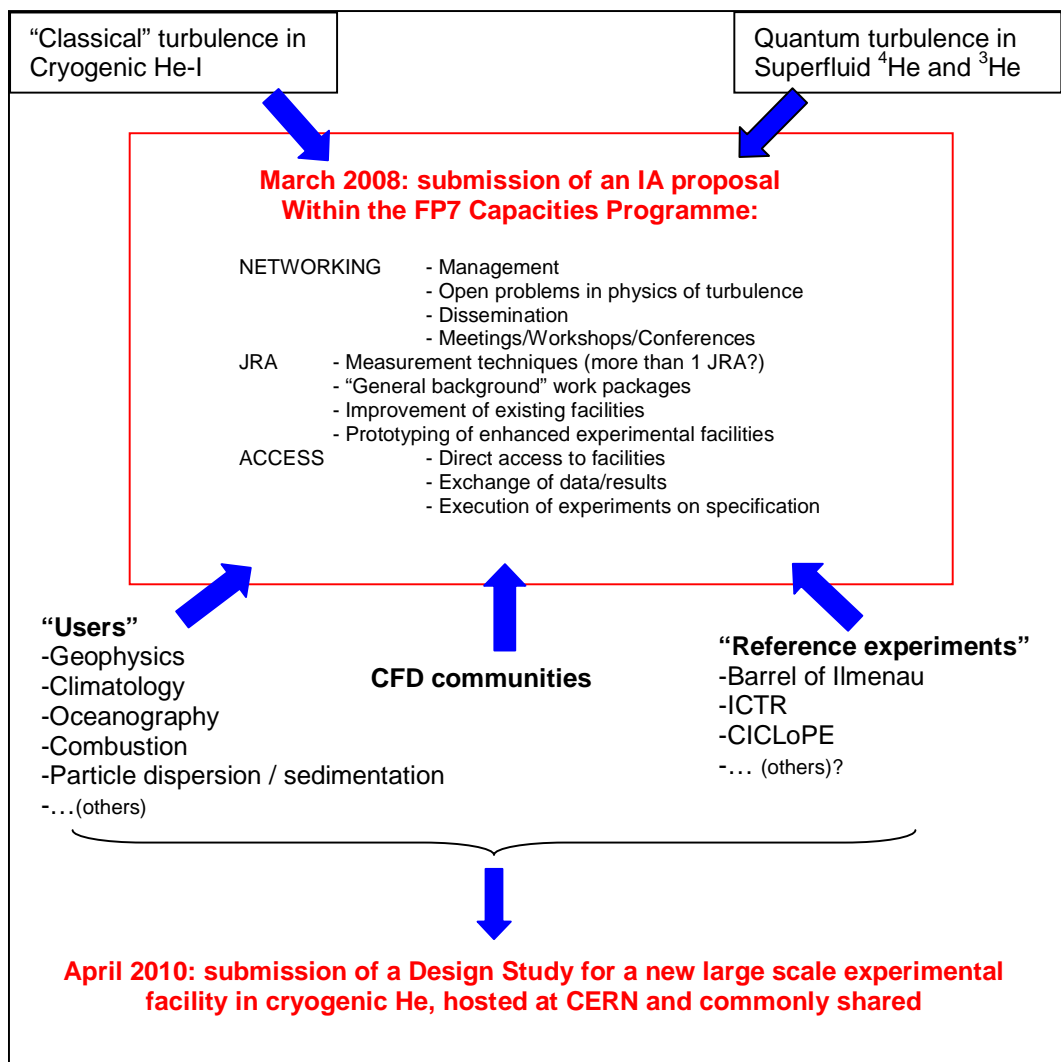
“Classical” turbulence in Cryogenic He-I

Quantum turbulence in Superfluid $^4$He and $^3$He

March 2008: submission of an IA proposal
Within the FP7 Capacities Programme:

NETWORKING - Management
- Open problems in physics of turbulence
- Dissemination
- Meetings/Workshops/Conferences
JRA - Measurement techniques (more than 1 JRA?)
- “General background” work packages
- Improvement of existing facilities
- Prototyping of enhanced experimental facilities
ACCESS - Direct access to facilities
- Exchange of data/results
- Execution of experiments on specification

“Users”
-Geophysics
-Climatology
-Oceanography
-Combustion
-Particle dispersion / sedimentation
-…(others)

CFD communities

“Reference experiments”
-Barrel of Ilmenau
-ICTR
-CICLoPE
-… (others)?

April 2010: submission of a Design Study for a new large scale experimental facility in cryogenic He, hosted at CERN and commonly shared